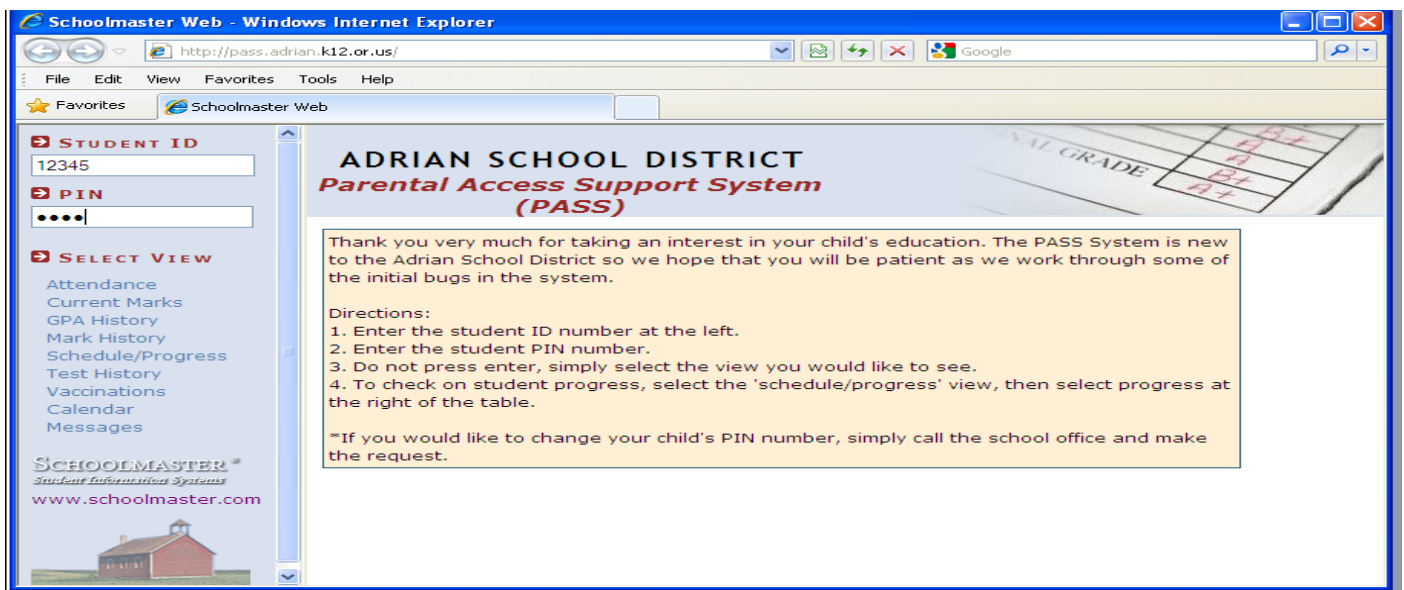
Schoolmaster Web - Windows Internet Explorer

http://pass.adrian.k12.or.us/

Google

File Edit View Favorites Tools Help

Favorites

Schoolmaster Web

STUDENT ID

12345

PIN

••••

SELECT VIEW

Attendance
Current Marks
GPA History
Mark History
Schedule/Progress
Test History
Vaccinations
Calendar
Messages

SCHOOLMASTER®
Student Information Systems
www.schoolmaster.com

ADRIAN SCHOOL DISTRICT
Parental Access Support System
(PASS)

NAL GRADE
B+
A
A
B+
A+

Thank you very much for taking an interest in your child's education. The PASS System is new to the Adrian School District so we hope that you will be patient as we work through some of the initial bugs in the system.

Directions:
1. Enter the student ID number at the left.
2. Enter the student PIN number.
3. Do not press enter, simply select the view you would like to see.
4. To check on student progress, select the 'schedule/progress' view, then select progress at the right of the table.

*If you would like to change your child's PIN number, simply call the school office and make the request.